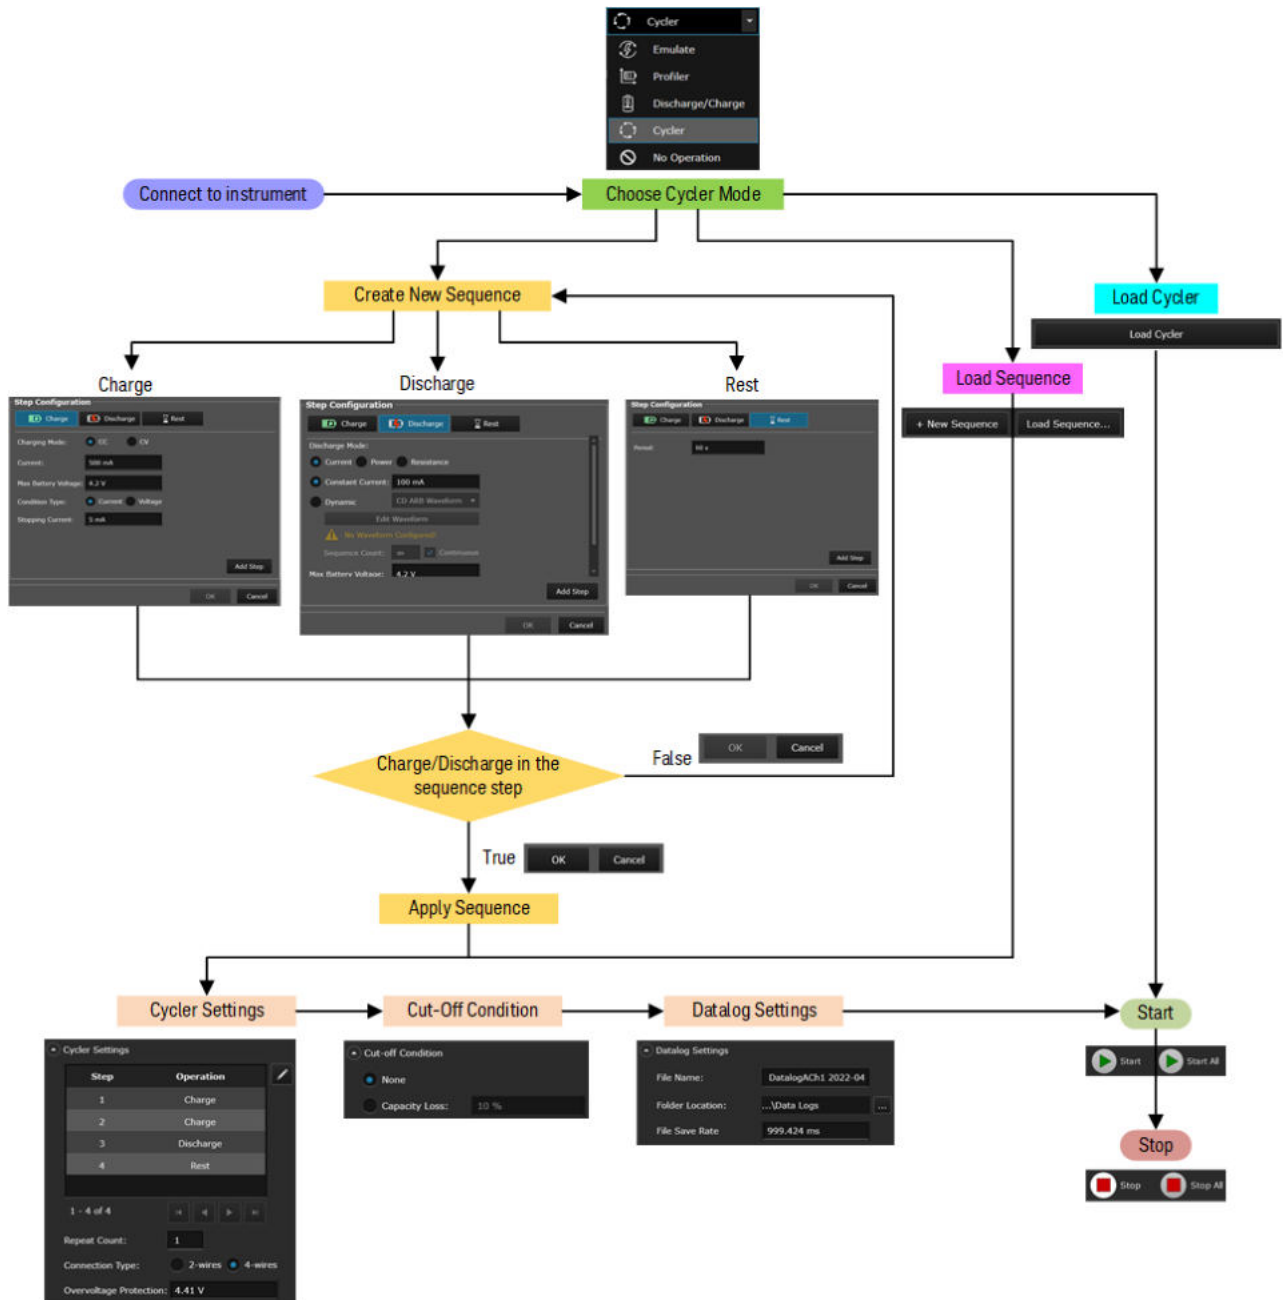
Cycler
Emulate
Profiler
Discharge/Charge
Cycler
No Operation

Connect to instrument

Choose Cycler Mode

Create New Sequence

Load Cycler

Load Cycler

Load Sequence

+ New Sequence
Load Sequence...

Charge

Step Configuration
Charge
Discharge
Rest
Charging Mode:
CC
CV
Current:
500 mA
Max Battery Voltage:
4.2 V
Condition Type:
Current
Voltage
Stopping Current:
5 mA
Add Step
OK
Cancel

Discharge

Step Configuration
Charge
Discharge
Rest
Discharge Mode:
Current
Power
Resistance
Constant Current:
100 mA
Dynamic
CD ARB Waveform
Edit Waveform
No Waveform Configured
Sequence Count:
Continuous
Max Battery Voltage:
4.2 V
Add Step
OK
Cancel

Rest

Step Configuration
Charge
Discharge
Rest
Period:
60 s
Add Step
OK
Cancel

Charge/Discharge in the sequence step

False
OK
Cancel

True
OK
Cancel

Apply Sequence

Cycler Settings

Cut-Off Condition

Datalog Settings

Start

Start
Start All

Stop

Stop
Stop All

Cycler Settings

| Step | Operation |
|---|---|
| 1 | Charge |
| 2 | Charge |
| 3 | Discharge |
| 4 | Rest |

1 - 4 of 4
Repeat Count: 1
Connection Type: 2-wires 4-wires
Overvoltage Protection: 4.41 V

Cut-off Condition
None
Capacity Loss: 10 %

Datalog Settings
File Name: DatalogACh1 2022-04
Folder Location: ...\Data Logs
File Save Rate: 999.424 ms